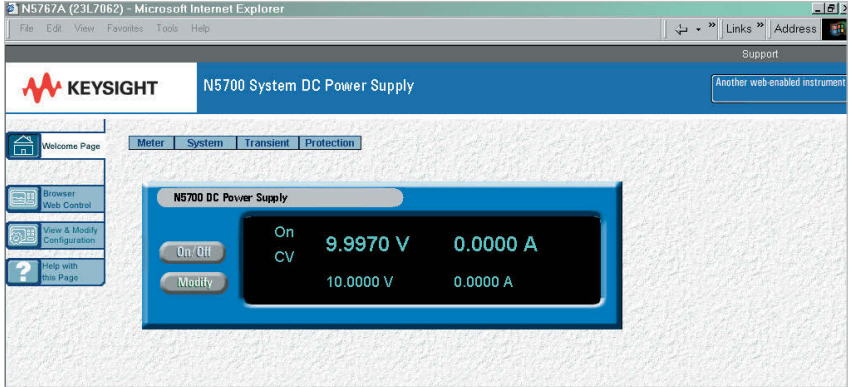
N5767A (23L7062) - Microsoft Internet Explorer

File Edit View Favorites Tools Help

Links » Address

Support

KEYSIGHT

N5700 System DC Power Supply

Another web-enabled instrument

Welcome Page

Browser Web Control

View & Modify Configuration

Help with this Page

Meter | System | Transient | Protection

N5700 DC Power Supply

On/Off

Modify

On
CV

9.9970 V
0.0000 A

10.0000 V
0.0000 A